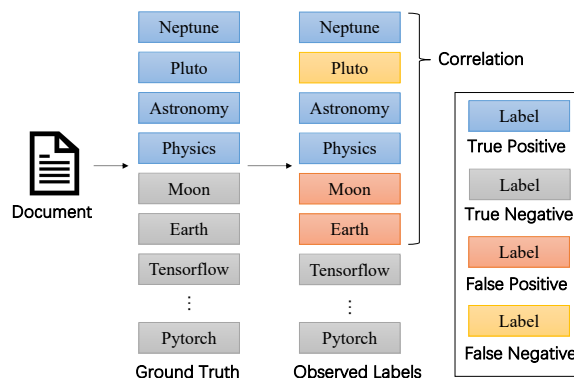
Document

Neptune
Pluto
Astronomy
Physics
Moon
Earth
Tensorflow
⋮
Pytorch
Ground Truth

Neptune
Pluto
Astronomy
Physics
Moon
Earth
Tensorflow
⋮
Pytorch
Observed Labels

Correlation

Label
True Positive
Label
True Negative
Label
False Positive
Label
False Negative